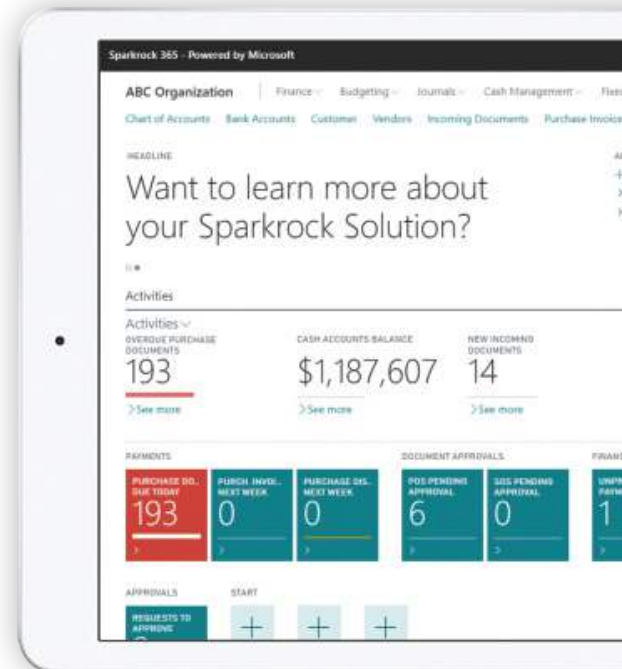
Sparkrock 365 - Powered by Microsoft

ABC Organization | Finance | Budgeting | Journals | Cash Management | Fleet

Chart of Accounts | Bank Accounts | Customer | Vendors | Incoming Documents | Purchase Invoice

HEADLINE

Want to learn more about your Sparkrock Solution?

Activities

Activities

OVERDUE PURCHASE DOCUMENTS
193
See more

CASH ACCOUNTS BALANCE
$1,187,607
See more

NEW INCOMING DOCUMENTS
14
See more

PAYMENTS

PURCHASE DO... DUE TODAY
193

PURCH. INVOI... NEXT WEEK
0

PURCHASE DIS... NEXT WEEK
0

DOCUMENT APPROVALS

POS PENDING APPROVAL
6

SOS PENDING APPROVAL
0

FINAN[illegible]

UNPA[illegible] PAYM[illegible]
1

APPROVALS

REQUESTS TO APPROVE

START

+
+
+